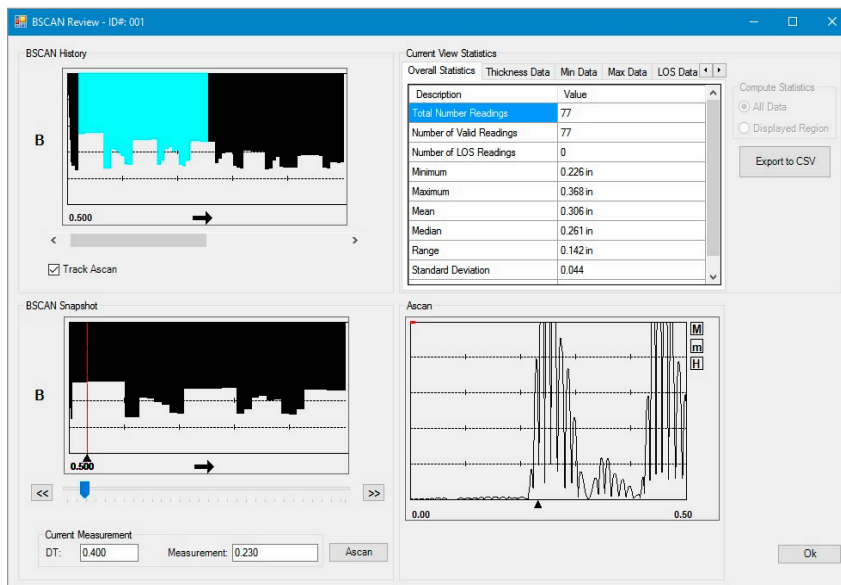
BSCAN Review - ID#: 001

BSCAN History

B

0.500

Track Ascan

Current View Statistics

Overall Statistics | Thickness Data | Min Data | Max Data | LOS Data

| Description | Value |
|---|---|
| Total Number Readings | 77 |
| Number of Valid Readings | 77 |
| Number of LOS Readings | 0 |
| Minimum | 0.226 in |
| Maximum | 0.368 in |
| Mean | 0.306 in |
| Median | 0.261 in |
| Range | 0.142 in |
| Standard Deviation | 0.044 |

Compute Statistics
All Data
Displayed Region

Export to CSV

BSCAN Snapshot

B

0.500

<<
>>

Current Measurement
DT: 0.400
Measurement: 0.230
Ascan

Ascan

M
m
H

0.00
0.50

Ok